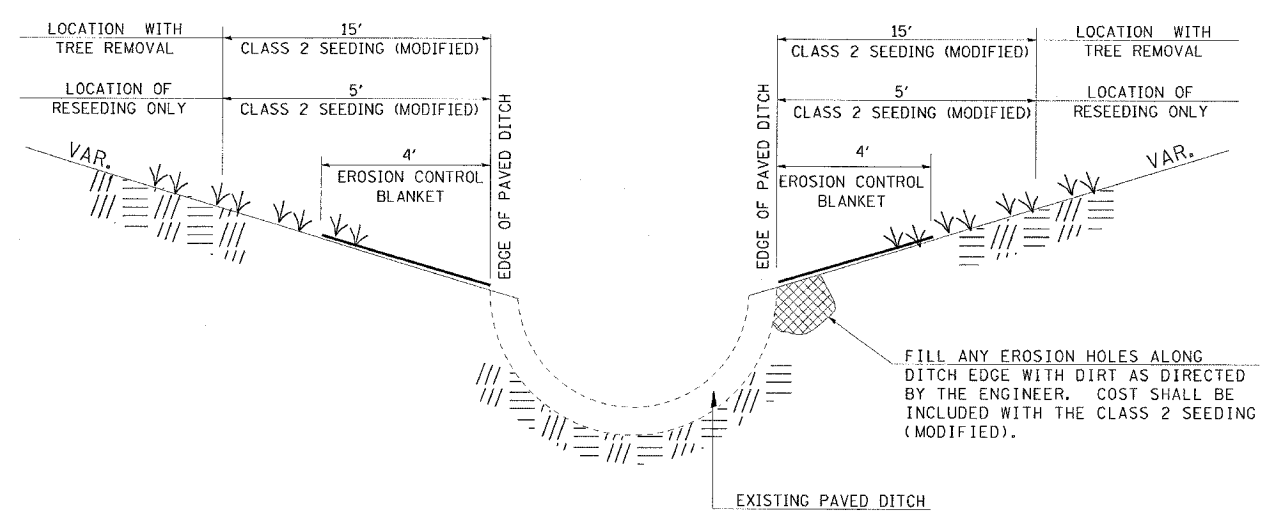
LOCATION WITH TREE REMOVAL

15′

CLASS 2 SEEDING (MODIFIED)

LOCATION OF RESEEDING ONLY

5′

CLASS 2 SEEDING (MODIFIED)

VAR.

4′

EROSION CONTROL BLANKET

EDGE OF PAVED DITCH

15′

CLASS 2 SEEDING (MODIFIED)

LOCATION WITH TREE REMOVAL

5′

CLASS 2 SEEDING (MODIFIED)

LOCATION OF RESEEDING ONLY

EDGE OF PAVED DITCH

4′

EROSION CONTROL BLANKET

VAR.

FILL ANY EROSION HOLES ALONG DITCH EDGE WITH DIRT AS DIRECTED BY THE ENGINEER. COST SHALL BE INCLUDED WITH THE CLASS 2 SEEDING (MODIFIED).

EXISTING PAVED DITCH